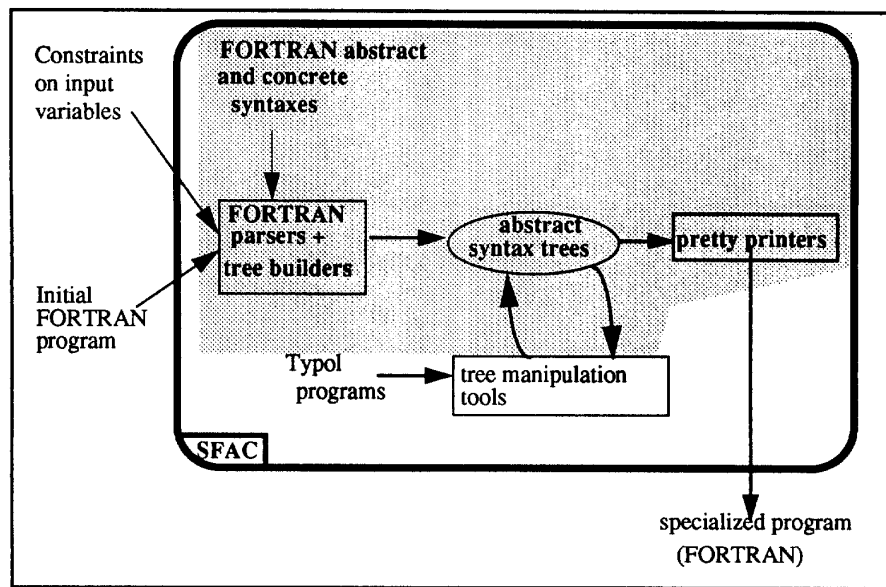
Constraints on input variables

FORTRAN abstract and concrete syntaxes

FORTRAN parsers + tree builders

abstract syntax trees

pretty printers

Initial FORTRAN program

Typol programs

tree manipulation tools

SFAC

specialized program (FORTRAN)